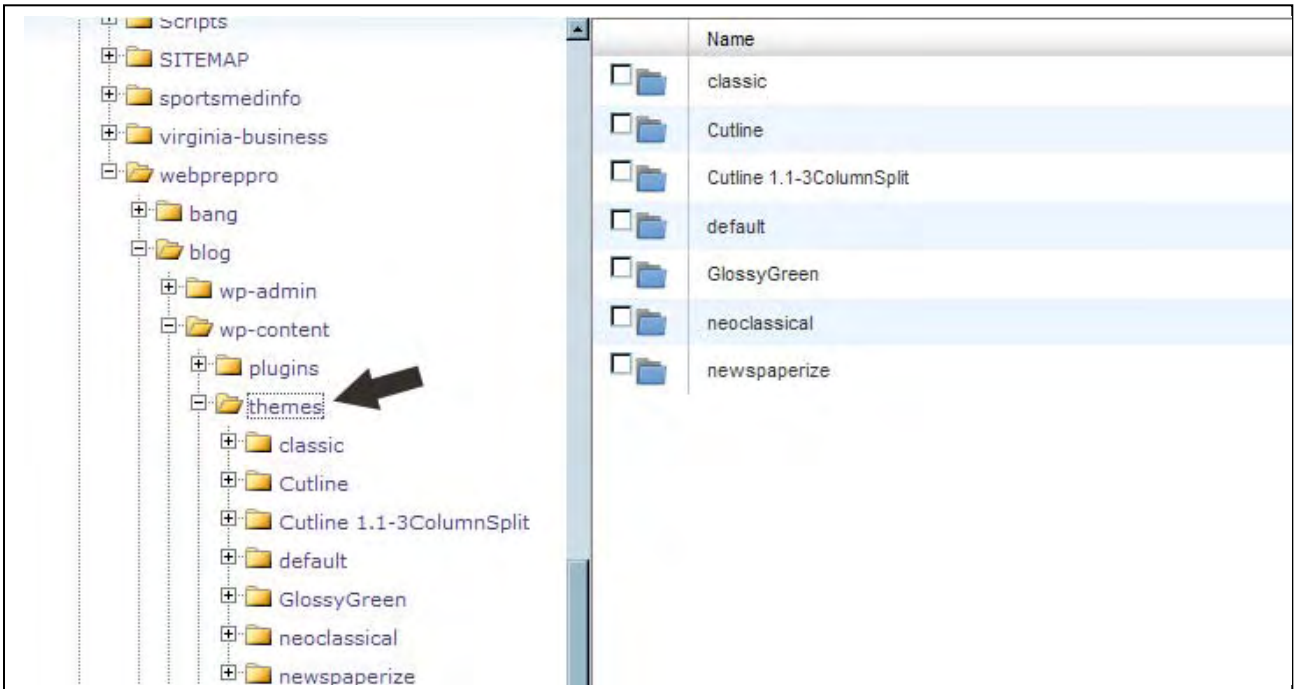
Scripts
SITEMAP
sportsmedinfo
virginia-business
webpreppro
bang
blog
wp-admin
wp-content
plugins
themes
classic
Cutline
Cutline 1.1-3ColumnSplit
default
GlossyGreen
neoclassical
newspaperize

| | Name |
|---|---|
| | classic |
| | Cutline |
| | Cutline 1.1-3ColumnSplit |
| | default |
| | GlossyGreen |
| | neoclassical |
| | newspaperize |